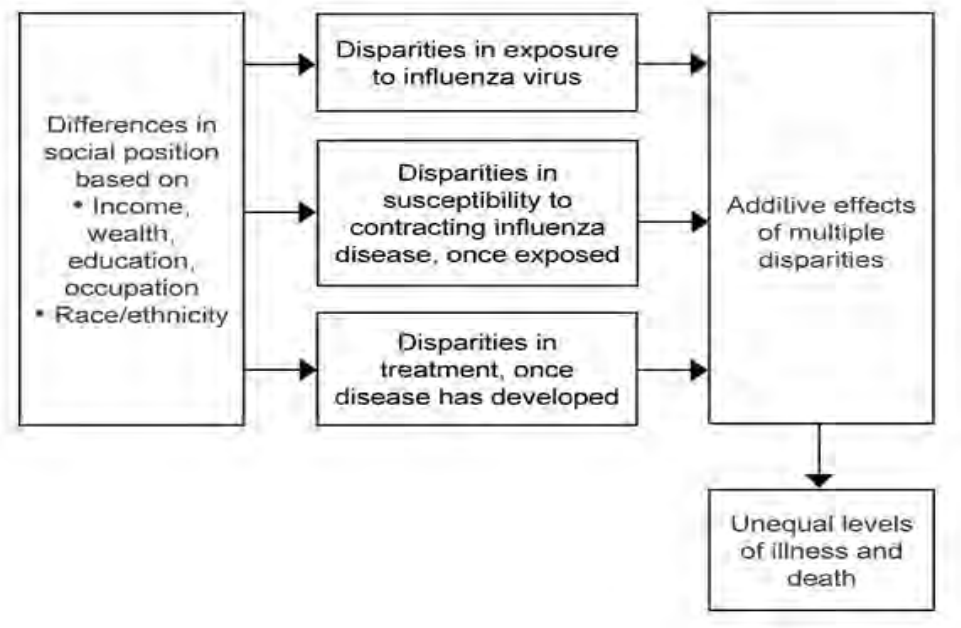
Differences in social position based on
• Income, wealth, education, occupation
• Race/ethnicity

Disparities in exposure to influenza virus

Disparities in susceptibility to contracting influenza disease, once exposed

Disparities in treatment, once disease has developed

Addilive effects of multiple disparities

Unequal levels of illness and death